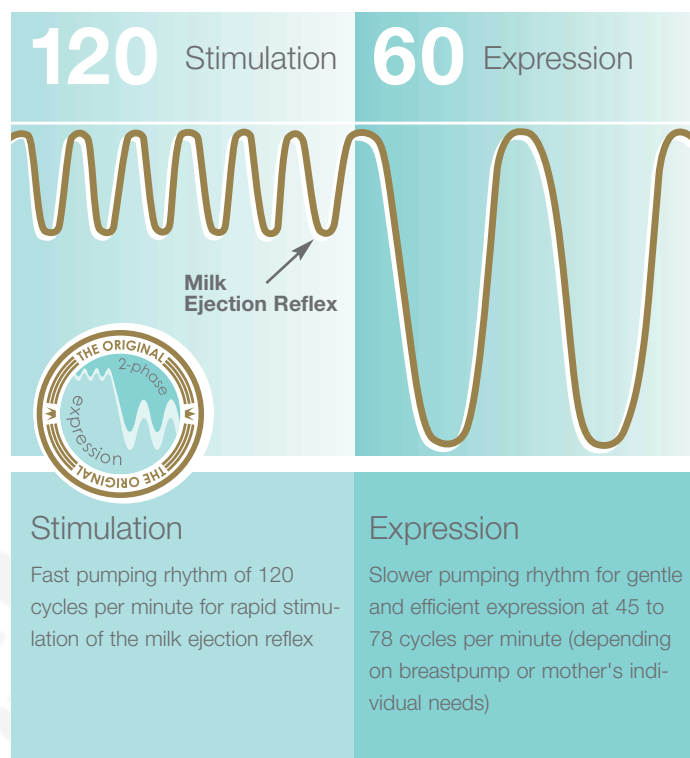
120 Stimulation

60 Expression

Milk Ejection Reflex

THE ORIGINAL 2-phase expression THE ORIGINAL

Stimulation

Fast pumping rhythm of 120 cycles per minute for rapid stimulation of the milk ejection reflex

Expression

Slower pumping rhythm for gentle and efficient expression at 45 to 78 cycles per minute (depending on breastpump or mother's individual needs)